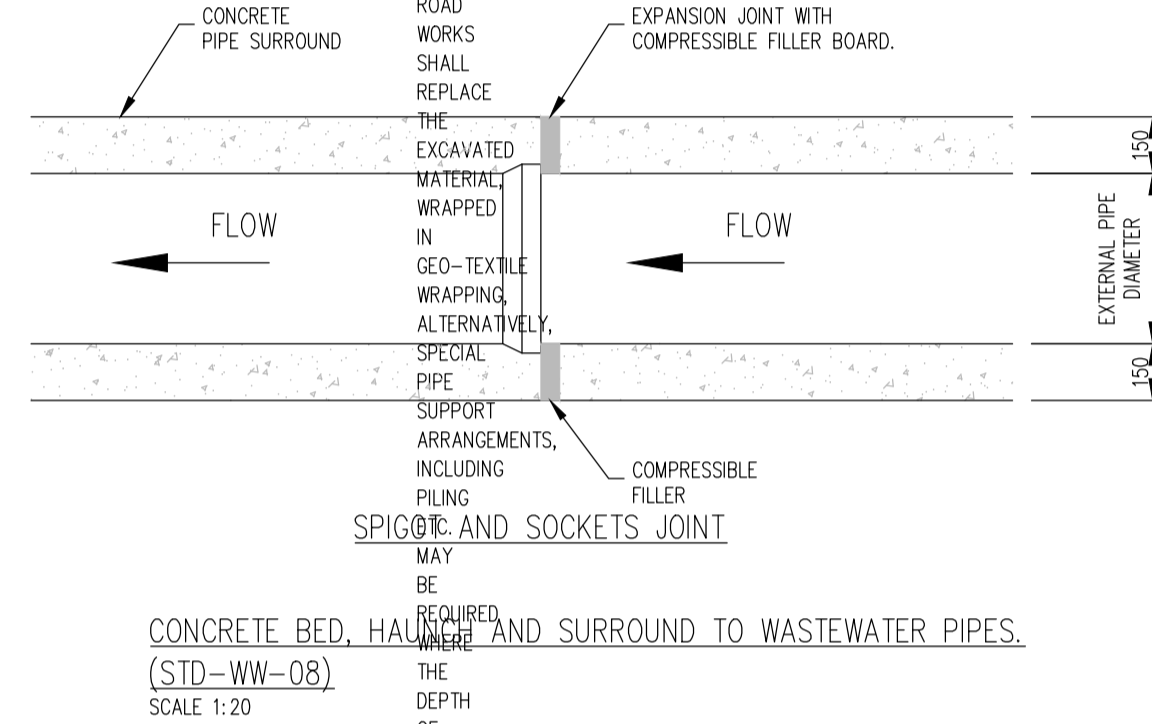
CONCRETE PIPE SURROUND

ROAD WORKS SHALL REPLACE THE EXCAVATED MATERIAL, WRAPPED IN GEO-TEXTILE WRAPPING, ALTERNATIVELY, SPECIAL PIPE SUPPORT ARRANGEMENTS, INCLUDING PILING ETC. MAY BE REQUIRED WHERE THE DEPTH OF

EXPANSION JOINT WITH COMPRESSIBLE FILLER BOARD.

FLOW

FLOW

150

EXTERNAL PIPE DIAMETER

150

COMPRESSIBLE FILLER

SPIGOT AND SOCKETS JOINT

CONCRETE BED, HAUNCH AND SURROUND TO WASTEWATER PIPES.
(STD-WW-08)
SCALE 1:20